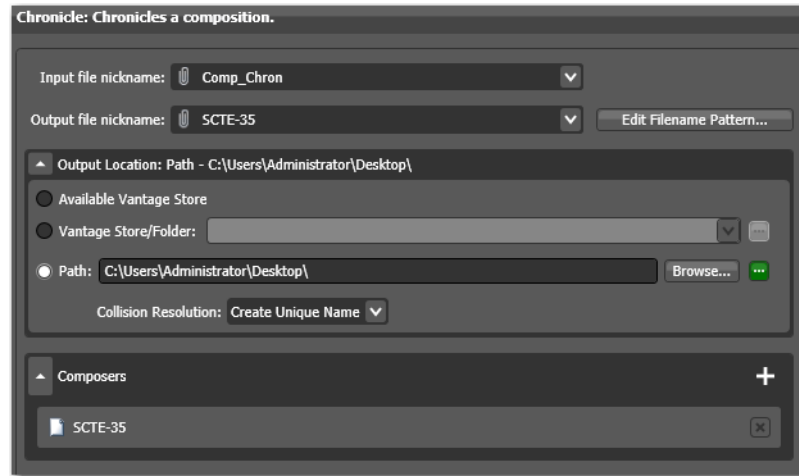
Chronicle: Chronicles a composition.

Input file nickname: Comp_Chron

Output file nickname: SCTE-35

Edit Filename Pattern...

Output Location: Path - C:\Users\Administrator\Desktop\

Available Vantage Store

Vantage Store/Folder:

Path: C:\Users\Administrator\Desktop\

Browse...

Collision Resolution: Create Unique Name

Composers

SCTE-35